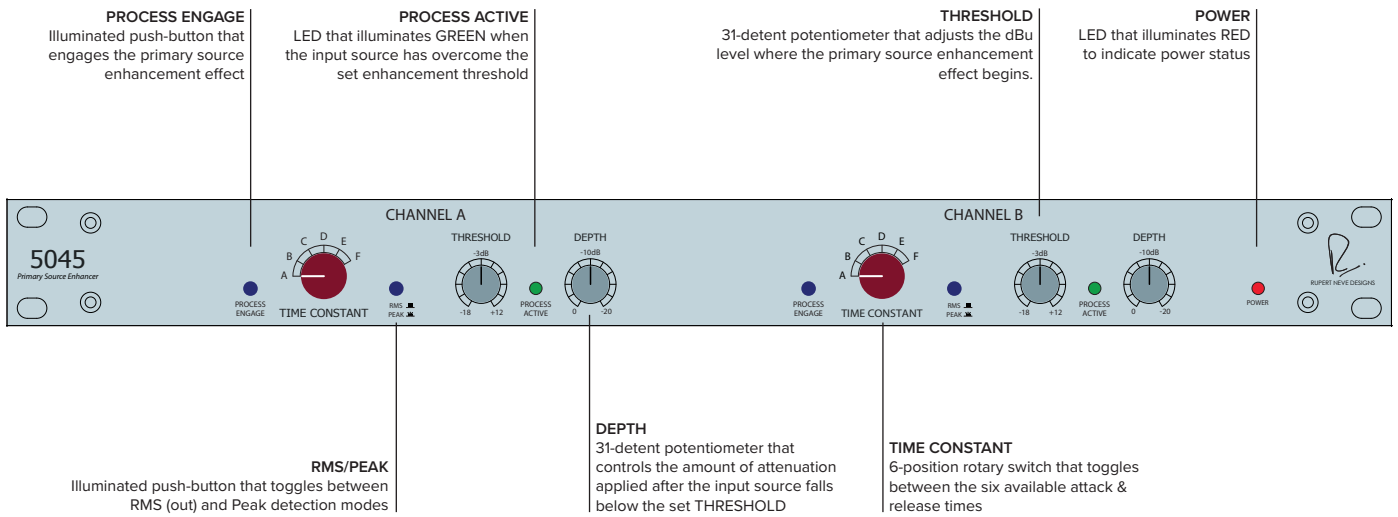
PROCESS ENGAGE
Illuminated push-button that engages the primary source enhancement effect

PROCESS ACTIVE
LED that illuminates GREEN when the input source has overcome the set enhancement threshold

THRESHOLD
31-detent potentiometer that adjusts the dBu level where the primary source enhancement effect begins.

POWER
LED that illuminates RED to indicate power status

5045
Primary Source Enhancer

CHANNEL A
PROCESS ENGAGE
A B C D E F
TIME CONSTANT
RMS
PEAK
THRESHOLD
-3dB
-18 +12
PROCESS ACTIVE
DEPTH
-10dB
0 -20

CHANNEL B
PROCESS ENGAGE
A B C D E F
TIME CONSTANT
RMS
PEAK
THRESHOLD
-3dB
-18 +12
PROCESS ACTIVE
DEPTH
-10dB
0 -20
POWER
RUPERT NEVE DESIGNS

RMS/PEAK
Illuminated push-button that toggles between RMS (out) and Peak detection modes

DEPTH
31-detent potentiometer that controls the amount of attenuation applied after the input source falls below the set THRESHOLD

TIME CONSTANT
6-position rotary switch that toggles between the six available attack & release times